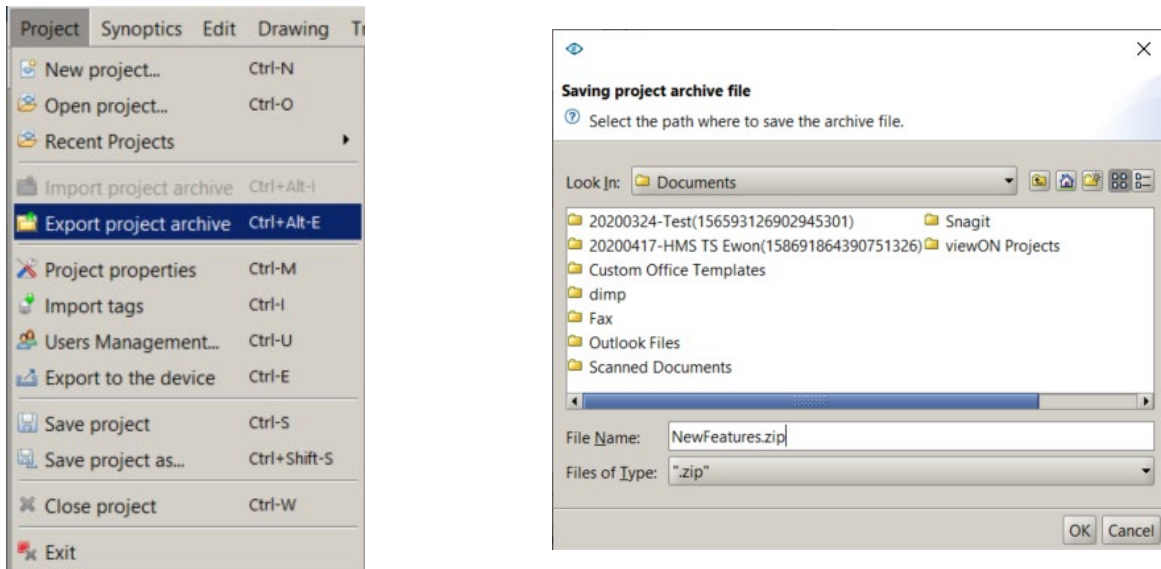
Project Synoptics Edit Drawing Tr

New project... Ctrl-N
Open project... Ctrl-O
Recent Projects
Import project archive Ctrl+Alt-I
Export project archive Ctrl+Alt-E
Project properties Ctrl-M
Import tags Ctrl-I
Users Management... Ctrl-U
Export to the device Ctrl-E
Save project Ctrl-S
Save project as... Ctrl+Shift-S
Close project Ctrl-W
Exit

Saving project archive file
Select the path where to save the archive file.

Look In: Documents

20200324-Test(156593126902945301)
20200417-HMS TS Ewon(158691864390751326)
Custom Office Templates
dimp
Fax
Outlook Files
Scanned Documents
Snagit
viewON Projects

File Name: NewFeatures.zip
Files of Type: ".zip"

OK Cancel